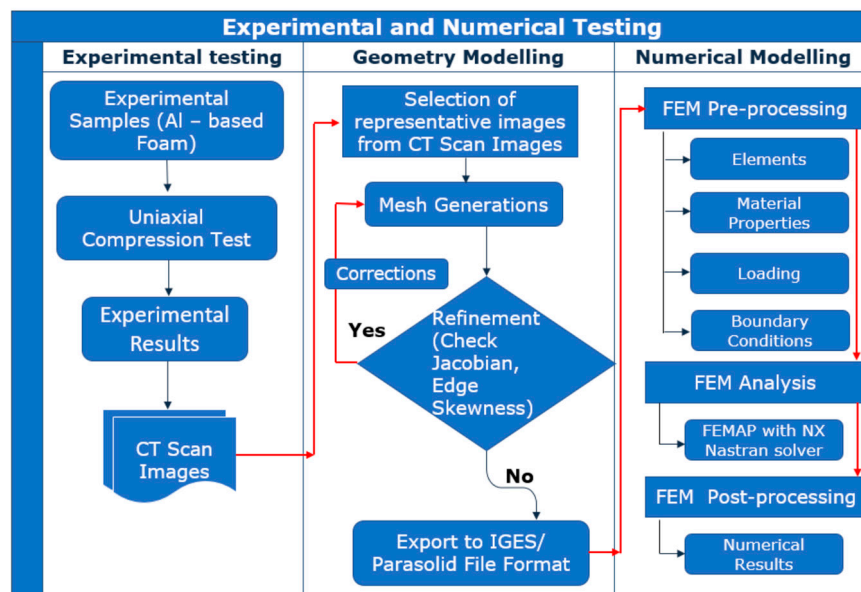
Experimental and Numerical Testing

| Experimental testing | Geometry Modelling | Numerical Modelling |
|---|---|---|

Experimental Samples (Al – based Foam)

Uniaxial Compression Test

Experimental Results

CT Scan Images

Selection of representative images from CT Scan Images

Mesh Generations

Corrections

Yes

Refinement (Check Jacobian, Edge Skewness)

No

Export to IGES/ Parasolid File Format

FEM Pre-processing

Elements

Material Properties

Loading

Boundary Conditions

FEM Analysis

FEMAP with NX Nastran solver

FEM Post-processing

Numerical Results